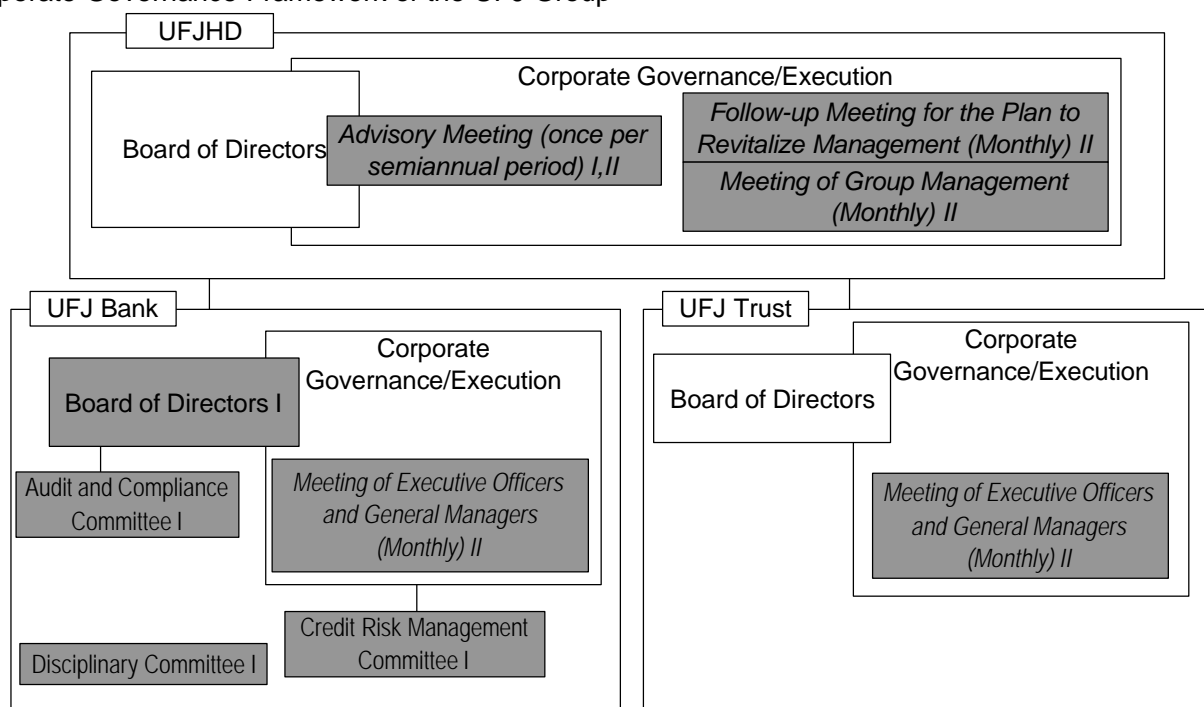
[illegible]porate Governance Framework of the UFJ Group

UFJHD

Board of Directors

Corporate Governance/Execution

Advisory Meeting (once per semiannual period) I,II

Follow-up Meeting for the Plan to Revitalize Management (Monthly) II

Meeting of Group Management (Monthly) II

UFJ Bank

Board of Directors I

Corporate Governance/Execution

Audit and Compliance Committee I

Meeting of Executive Officers and General Managers (Monthly) II

Credit Risk Management Committee I

Disciplinary Committee I

UFJ Trust

Board of Directors

Corporate Governance/Execution

Meeting of Executive Officers and General Managers (Monthly) II